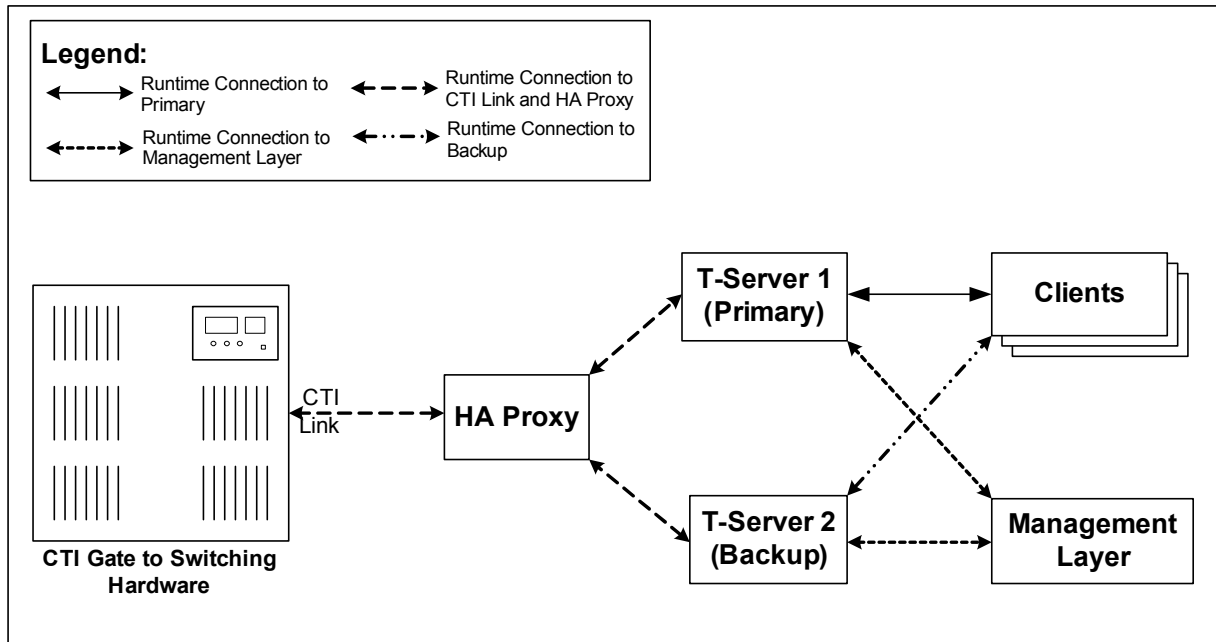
Legend:

Runtime Connection to Primary

Runtime Connection to CTI Link and HA Proxy

Runtime Connection to Management Layer

Runtime Connection to Backup

T-Server 1 (Primary)

Clients

CTI Link

HA Proxy

T-Server 2 (Backup)

Management Layer

CTI Gate to Switching Hardware